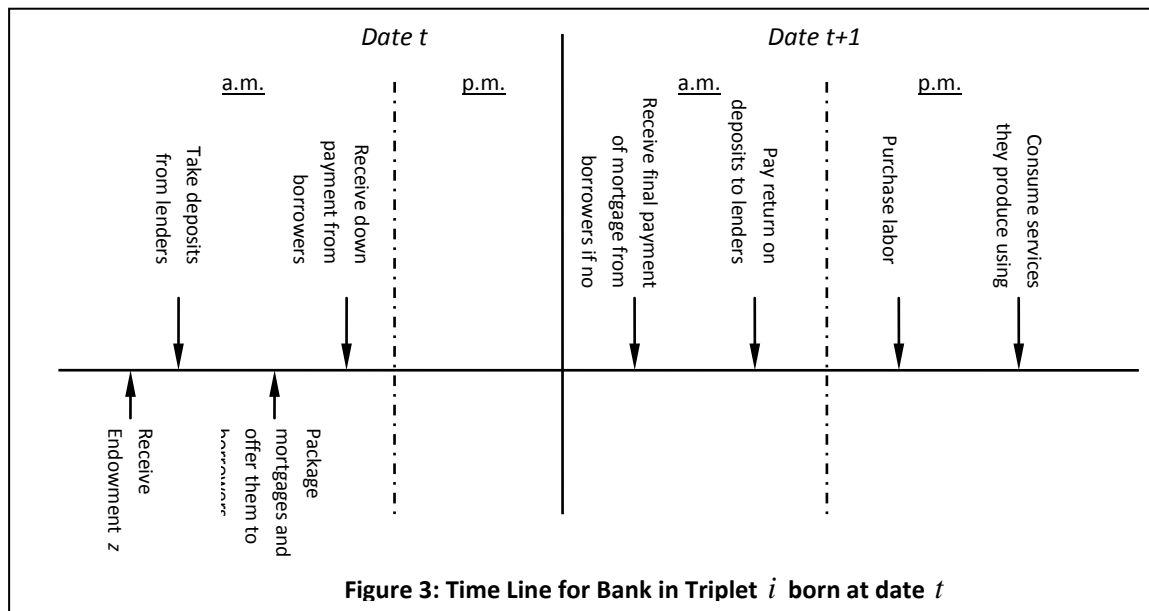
Date t

Date t+1

a.m.

p.m.

a.m.

p.m.

Take deposits from lenders

Receive down payment from borrowers

Receive final payment of mortgage from borrowers if no

Pay return on deposits to lenders

Purchase labor

Consume services they produce using

Receive Endowment $z$

Package mortgages and offer them to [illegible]

Figure 3: Time Line for Bank in Triplet $i$ born at date $t$